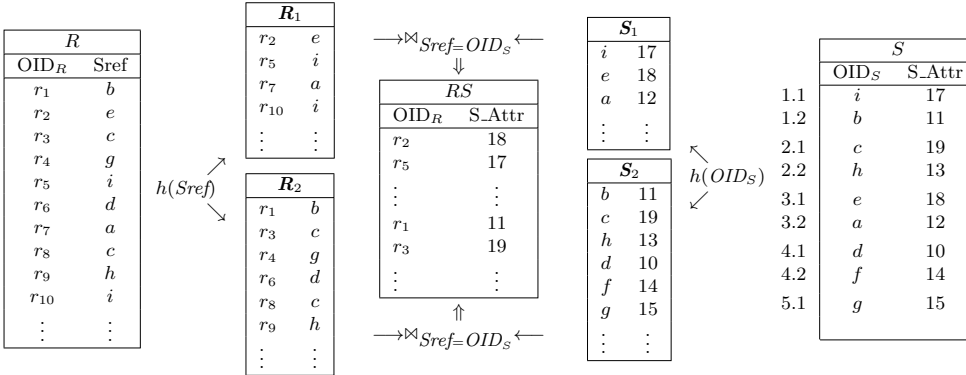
| $R$ | |
|---|---|
| OID$_R$ | Sref |
| $r_1$ | $b$ |
| $r_2$ | $e$ |
| $r_3$ | $c$ |
| $r_4$ | $g$ |
| $r_5$ | $i$ |
| $r_6$ | $d$ |
| $r_7$ | $a$ |
| $r_8$ | $c$ |
| $r_9$ | $h$ |
| $r_{10}$ | $i$ |
| $\vdots$ | $\vdots$ |

$h(Sref)$

| $\boldsymbol{R}_1$ | |
|---|---|
| $r_2$ | $e$ |
| $r_5$ | $i$ |
| $r_7$ | $a$ |
| $r_{10}$ | $i$ |
| $\vdots$ | $\vdots$ |

| $\boldsymbol{R}_2$ | |
|---|---|
| $r_1$ | $b$ |
| $r_3$ | $c$ |
| $r_4$ | $g$ |
| $r_6$ | $d$ |
| $r_8$ | $c$ |
| $r_9$ | $h$ |
| $\vdots$ | $\vdots$ |

$\longrightarrow \bowtie_{Sref=OID_S} \longleftarrow$

$\Downarrow$

| $RS$ | |
|---|---|
| OID$_R$ | S_Attr |
| $r_2$ | 18 |
| $r_5$ | 17 |
| $\vdots$ | $\vdots$ |
| $r_1$ | 11 |
| $r_3$ | 19 |
| $\vdots$ | $\vdots$ |

$\Uparrow$

$\longrightarrow \bowtie_{Sref=OID_S} \longleftarrow$

| $\boldsymbol{S}_1$ | |
|---|---|
| $i$ | 17 |
| $e$ | 18 |
| $a$ | 12 |
| $\vdots$ | $\vdots$ |

| $\boldsymbol{S}_2$ | |
|---|---|
| $b$ | 11 |
| $c$ | 19 |
| $h$ | 13 |
| $d$ | 10 |
| $f$ | 14 |
| $g$ | 15 |
| $\vdots$ | $\vdots$ |

$h(OID_S)$

| | $S$ | |
|---|---|---|
| | OID$_S$ | S_Attr |
| 1.1 | $i$ | 17 |
| 1.2 | $b$ | 11 |
| 2.1 | $c$ | 19 |
| 2.2 | $h$ | 13 |
| 3.1 | $e$ | 18 |
| 3.2 | $a$ | 12 |
| 4.1 | $d$ | 10 |
| 4.2 | $f$ | 14 |
| 5.1 | $g$ | 15 |